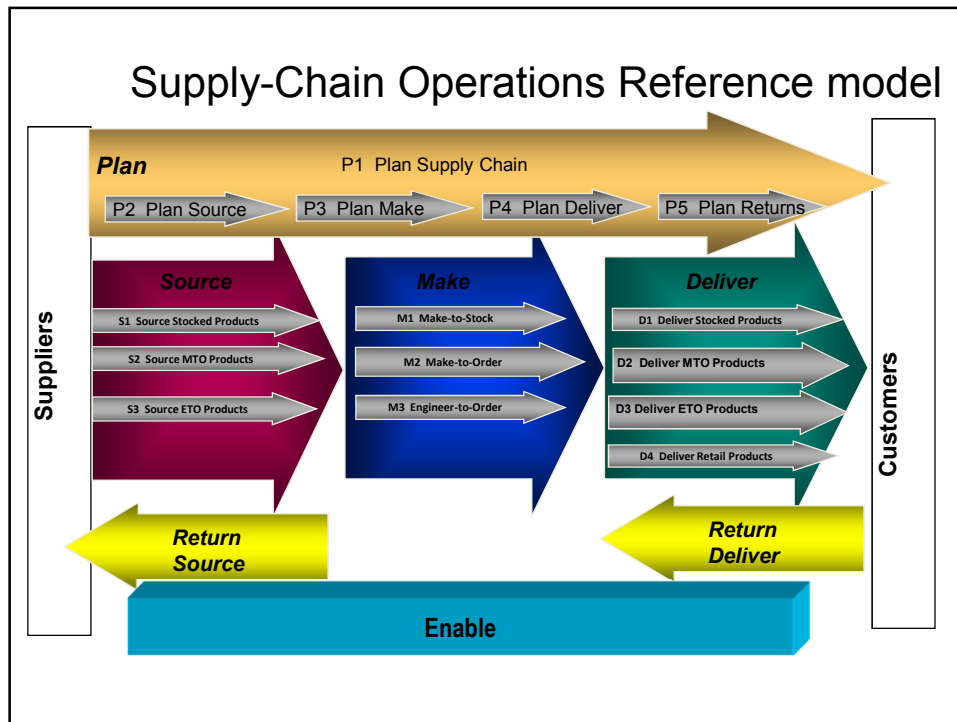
Supply-Chain Operations Reference model

Plan

P1 Plan Supply Chain

P2 Plan Source

P3 Plan Make

P4 Plan Deliver

P5 Plan Returns

Suppliers

Source

S1 Source Stocked Products

S2 Source MTO Products

S3 Source ETO Products

Make

M1 Make-to-Stock

M2 Make-to-Order

M3 Engineer-to-Order

Deliver

D1 Deliver Stocked Products

D2 Deliver MTO Products

D3 Deliver ETO Products

D4 Deliver Retail Products

Customers

Return Source

Return Deliver

Enable